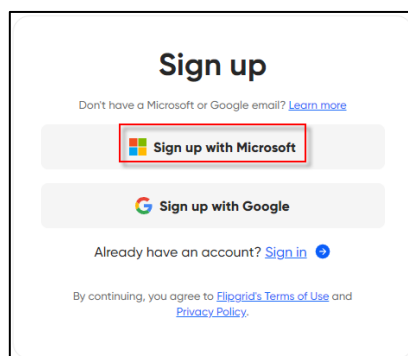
Sign up

Don't have a Microsoft or Google email? Learn more

Sign up with Microsoft

Sign up with Google

Already have an account? Sign in

By continuing, you agree to Flipgrid's Terms of Use and Privacy Policy.